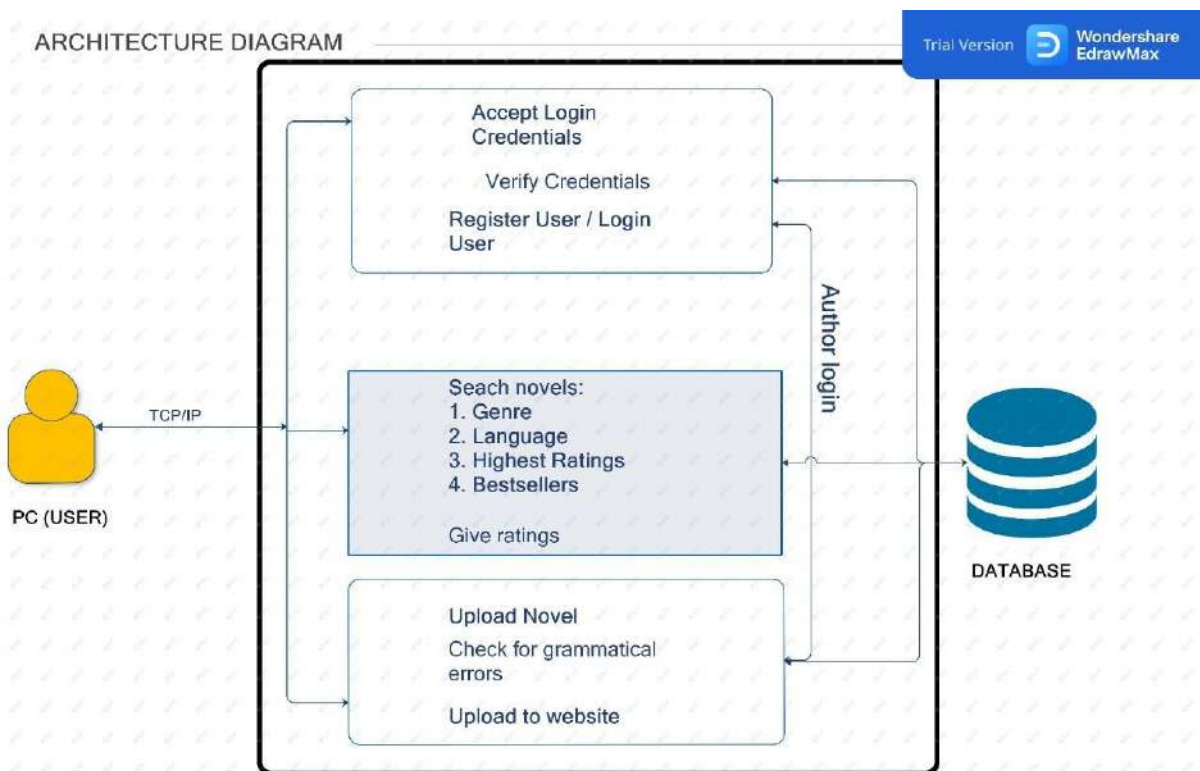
ARCHITECTURE DIAGRAM

Trial Version Wondershare EdrawMax

Accept Login Credentials

Verify Credentials

Register User / Login User

Author login

Seach novels:
1. Genre
2. Language
3. Highest Ratings
4. Bestsellers

Give ratings

TCP/IP

PC (USER)

DATABASE

Upload Novel

Check for grammatical errors

Upload to website